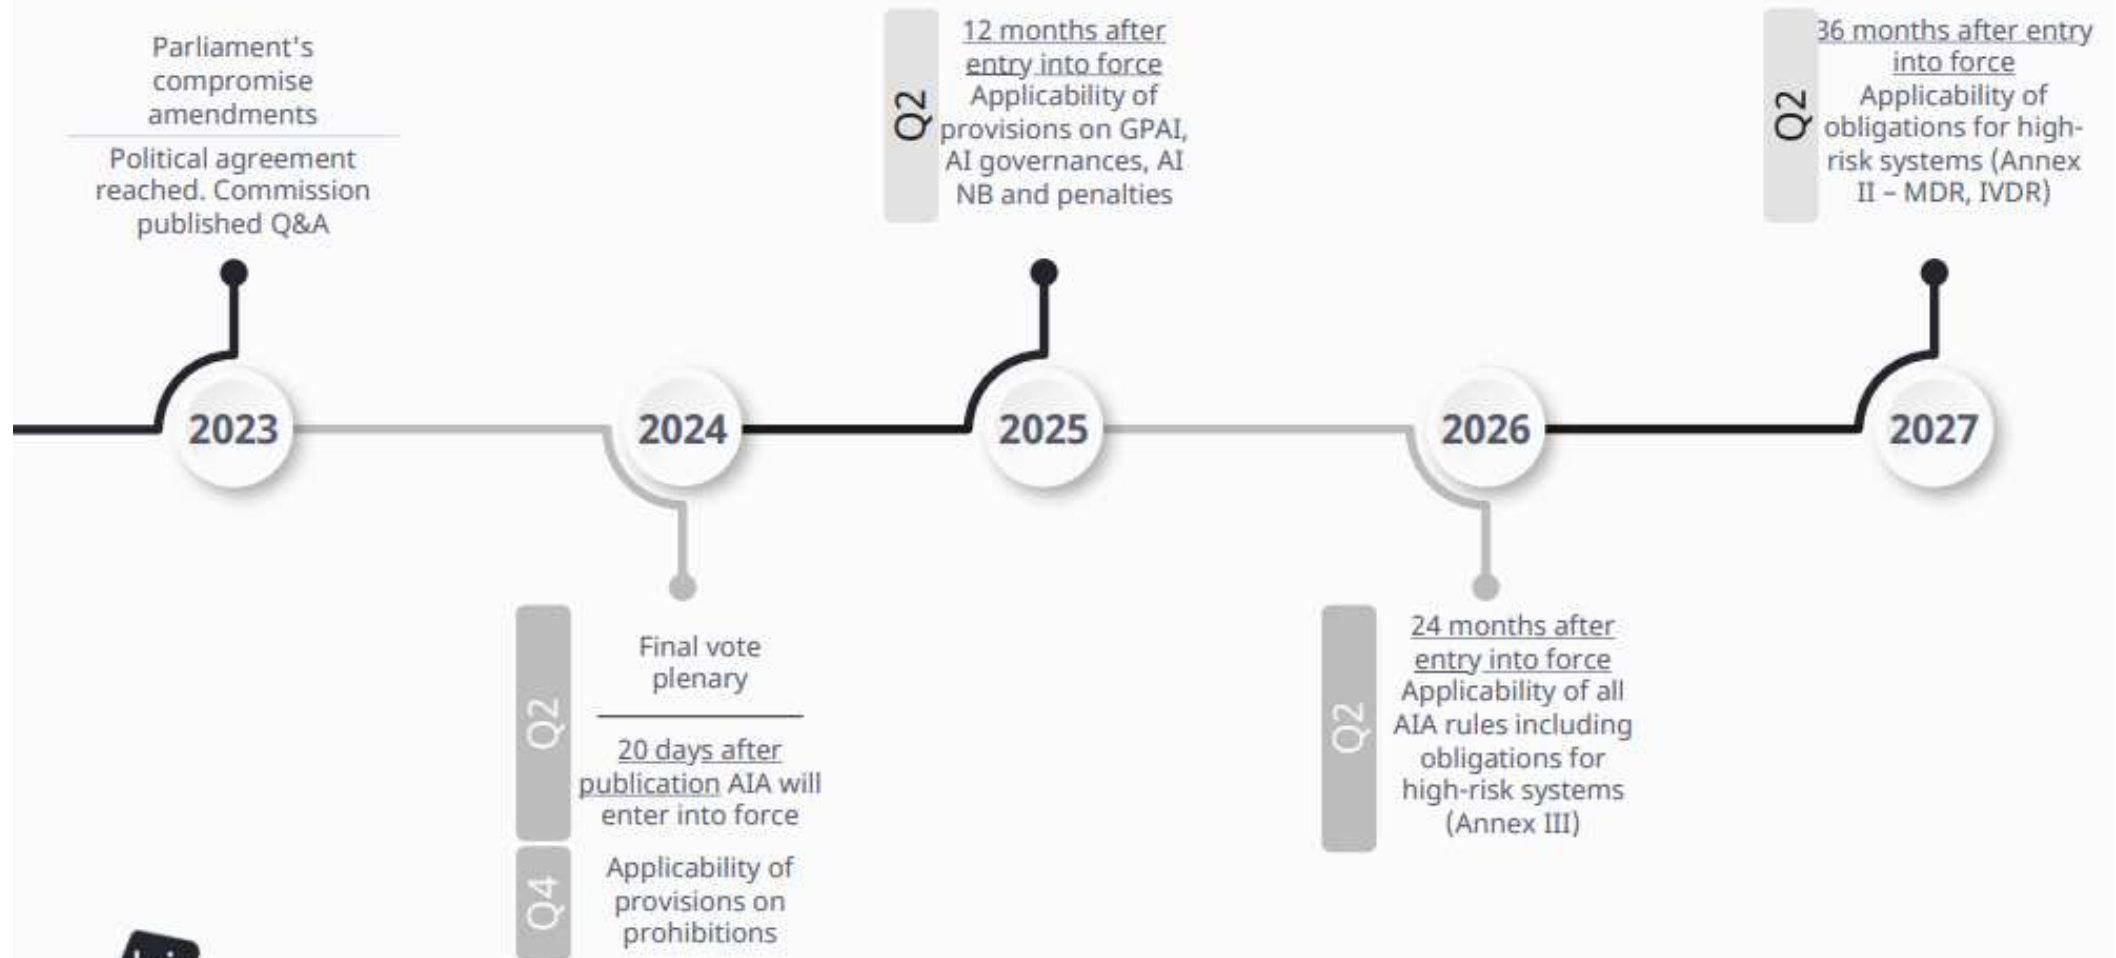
Parliament's compromise amendments

Political agreement reached. Commission published Q&A

2023

2024

Q2

Final vote plenary

20 days after publication AIA will enter into force

Q4

Applicability of provisions on prohibitions

Q2

12 months after entry into force

Applicability of provisions on GPAI, AI governances, AI NB and penalties

2025

2026

Q2

24 months after entry into force

Applicability of all AIA rules including obligations for high-risk systems (Annex III)

Q2

36 months after entry into force

Applicability of obligations for high-risk systems (Annex II – MDR, IVDR)

2027